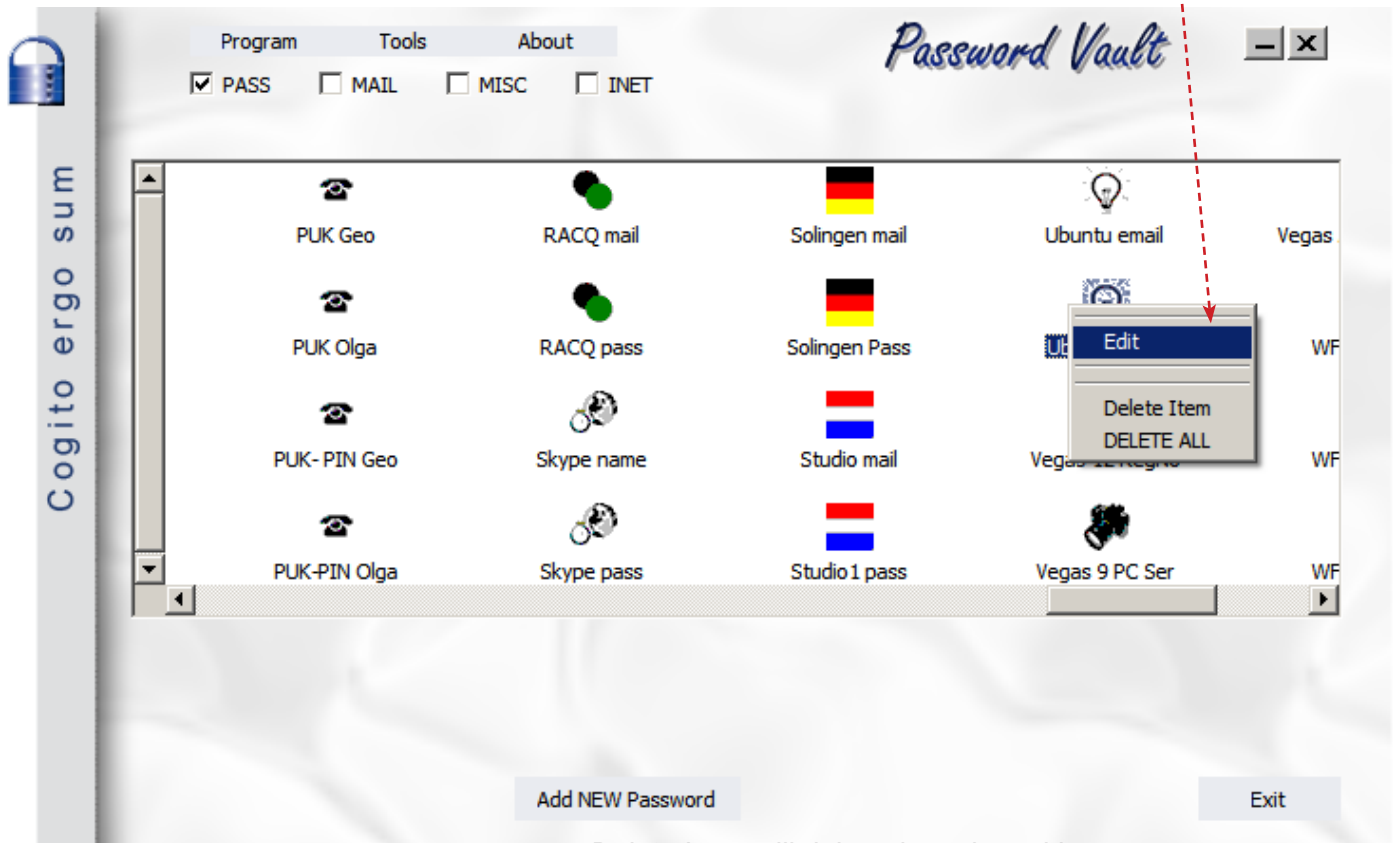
Cogito ergo sum

Program Tools About

PASS MAIL MISC INET

Password Vault

PUK Geo
RACQ mail
Solingen mail
Ubuntu email
Vegas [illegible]

PUK Olga
RACQ pass
Solingen Pass
Ub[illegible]
WF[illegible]

PUK- PIN Geo
Skype name
Studio mail
Vegas 1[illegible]
WF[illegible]

PUK-PIN Olga
Skype pass
Studio1 pass
Vegas 9 PC Ser
WF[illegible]

Edit
Delete Item
DELETE ALL

Add NEW Password

Exit